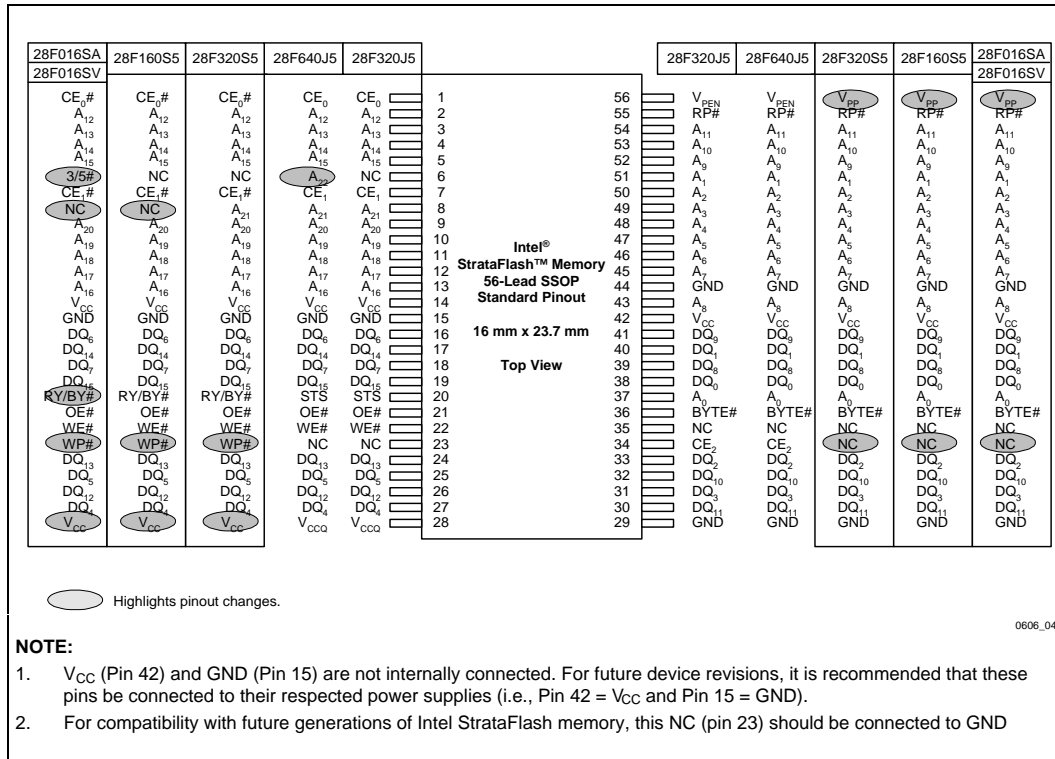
| 28F016SA 28F016SV | 28F160S5 | 28F320S5 | 28F640J5 | 28F320J5 | | | 28F320J5 | 28F640J5 | 28F320S5 | 28F160S5 | 28F016SA 28F016SV |
|---|---|---|---|---|---|---|---|---|---|---|---|
| $CE_0\#$ | $CE_0\#$ | $CE_0\#$ | $CE_0$ | $CE_0$ | 1 | 56 | $V_{PEN}$ | $V_{PEN}$ | $V_{PP}$ | $V_{PP}$ | $V_{PP}$ |
| $A_{12}$ | $A_{12}$ | $A_{12}$ | $A_{12}$ | $A_{12}$ | 2 | 55 | RP# | RP# | RP# | RP# | RP# |
| $A_{13}$ | $A_{13}$ | $A_{13}$ | $A_{13}$ | $A_{13}$ | 3 | 54 | $A_{11}$ | $A_{11}$ | $A_{11}$ | $A_{11}$ | $A_{11}$ |
| $A_{14}$ | $A_{14}$ | $A_{14}$ | $A_{14}$ | $A_{14}$ | 4 | 53 | $A_{10}$ | $A_{10}$ | $A_{10}$ | $A_{10}$ | $A_{10}$ |
| $A_{15}$ | $A_{15}$ | $A_{15}$ | $A_{15}$ | $A_{15}$ | 5 | 52 | $A_9$ | $A_9$ | $A_9$ | $A_9$ | $A_9$ |
| 3/5# | NC | NC | $A_{22}$ | NC | 6 | 51 | $A_1$ | $A_1$ | $A_1$ | $A_1$ | $A_1$ |
| $CE_1\#$ | $CE_1\#$ | $CE_1\#$ | $CE_1$ | $CE_1$ | 7 | 50 | $A_2$ | $A_2$ | $A_2$ | $A_2$ | $A_2$ |
| NC | NC | $A_{21}$ | $A_{21}$ | $A_{21}$ | 8 | 49 | $A_3$ | $A_3$ | $A_3$ | $A_3$ | $A_3$ |
| $A_{20}$ | $A_{20}$ | $A_{20}$ | $A_{20}$ | $A_{20}$ | 9 | 48 | $A_4$ | $A_4$ | $A_4$ | $A_4$ | $A_4$ |
| $A_{19}$ | $A_{19}$ | $A_{19}$ | $A_{19}$ | $A_{19}$ | 10 | 47 | $A_5$ | $A_5$ | $A_5$ | $A_5$ | $A_5$ |
| $A_{18}$ | $A_{18}$ | $A_{18}$ | $A_{18}$ | $A_{18}$ | 11 | 46 | $A_6$ | $A_6$ | $A_6$ | $A_6$ | $A_6$ |
| $A_{17}$ | $A_{17}$ | $A_{17}$ | $A_{17}$ | $A_{17}$ | 12 | 45 | $A_7$ | $A_7$ | $A_7$ | $A_7$ | $A_7$ |
| $A_{16}$ | $A_{16}$ | $A_{16}$ | $A_{16}$ | $A_{16}$ | 13 | 44 | GND | GND | GND | GND | GND |
| $V_{CC}$ | $V_{CC}$ | $V_{CC}$ | $V_{CC}$ | $V_{CC}$ | 14 | 43 | $A_8$ | $A_8$ | $A_8$ | $A_8$ | $A_8$ |
| GND | GND | GND | GND | GND | 15 | 42 | $V_{CC}$ | $V_{CC}$ | $V_{CC}$ | $V_{CC}$ | $V_{CC}$ |
| $DQ_6$ | $DQ_6$ | $DQ_6$ | $DQ_6$ | $DQ_6$ | 16 | 41 | $DQ_9$ | $DQ_9$ | $DQ_9$ | $DQ_9$ | $DQ_9$ |
| $DQ_{14}$ | $DQ_{14}$ | $DQ_{14}$ | $DQ_{14}$ | $DQ_{14}$ | 17 | 40 | $DQ_1$ | $DQ_1$ | $DQ_1$ | $DQ_1$ | $DQ_1$ |
| $DQ_7$ | $DQ_7$ | $DQ_7$ | $DQ_7$ | $DQ_7$ | 18 | 39 | $DQ_8$ | $DQ_8$ | $DQ_8$ | $DQ_8$ | $DQ_8$ |
| $DQ_{15}$ | $DQ_{15}$ | $DQ_{15}$ | $DQ_{15}$ | $DQ_{15}$ | 19 | 38 | $DQ_0$ | $DQ_0$ | $DQ_0$ | $DQ_0$ | $DQ_0$ |
| RY/BY# | RY/BY# | RY/BY# | STS | STS | 20 | 37 | $A_0$ | $A_0$ | $A_0$ | $A_0$ | $A_0$ |
| OE# | OE# | OE# | OE# | OE# | 21 | 36 | BYTE# | BYTE# | BYTE# | BYTE# | BYTE# |
| WE# | WE# | WE# | WE# | WE# | 22 | 35 | NC | NC | NC | NC | NC |
| WP# | WP# | WP# | NC | NC | 23 | 34 | $CE_2$ | $CE_2$ | NC | NC | NC |
| $DQ_{13}$ | $DQ_{13}$ | $DQ_{13}$ | $DQ_{13}$ | $DQ_{13}$ | 24 | 33 | $DQ_2$ | $DQ_2$ | $DQ_2$ | $DQ_2$ | $DQ_2$ |
| $DQ_5$ | $DQ_5$ | $DQ_5$ | $DQ_5$ | $DQ_5$ | 25 | 32 | $DQ_{10}$ | $DQ_{10}$ | $DQ_{10}$ | $DQ_{10}$ | $DQ_{10}$ |
| $DQ_{12}$ | $DQ_{12}$ | $DQ_{12}$ | $DQ_{12}$ | $DQ_{12}$ | 26 | 31 | $DQ_3$ | $DQ_3$ | $DQ_3$ | $DQ_3$ | $DQ_3$ |
| $DQ_4$ | $DQ_4$ | $DQ_4$ | $DQ_4$ | $DQ_4$ | 27 | 30 | $DQ_{11}$ | $DQ_{11}$ | $DQ_{11}$ | $DQ_{11}$ | $DQ_{11}$ |
| $V_{CC}$ | $V_{CC}$ | $V_{CC}$ | $V_{CCQ}$ | $V_{CCQ}$ | 28 | 29 | GND | GND | GND | GND | GND |

Intel®
StrataFlash™ Memory
56-Lead SSOP
Standard Pinout

16 mm x 23.7 mm

Top View

Highlights pinout changes.

0606_04

NOTE:

1. $V_{CC}$ (Pin 42) and GND (Pin 15) are not internally connected. For future device revisions, it is recommended that these pins be connected to their respected power supplies (i.e., Pin 42 = $V_{CC}$ and Pin 15 = GND).

2. For compatibility with future generations of Intel StrataFlash memory, this NC (pin 23) should be connected to GND